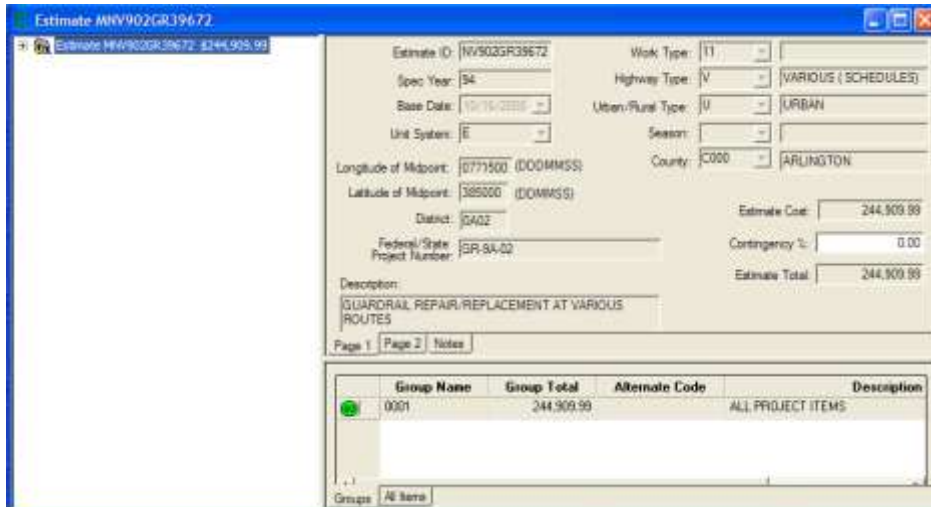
Estimate MNV902GR39672

Estimate MNV902GR39672 $244,909.99

Estimate ID: NV902GR39672
Spec Year: 94
Base Date: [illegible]
Unit System: E
Longitude of Midpoint: 0771500 (DDDMMSS)
Latitude of Midpoint: 385000 (DDMMSS)
District: DA02
Federal/State Project Number: GR-9A-02

Work Type: 11
Highway Type: V VARIOUS (SCHEDULES)
Urban/Rural Type: U URBAN
Season:
County: C000 ARLINGTON

Estimate Cost: 244,909.99
Contingency %: 0.00
Estimate Total: 244,909.99

Description:
GUARDRAIL REPAIR/REPLACEMENT AT VARIOUS ROUTES

Page 1 | Page 2 | Notes

| | Group Name | Group Total | Alternate Code | Description |
|---|---|---|---|---|
| | 0001 | 244,909.99 | | ALL PROJECT ITEMS |

Groups | All Items